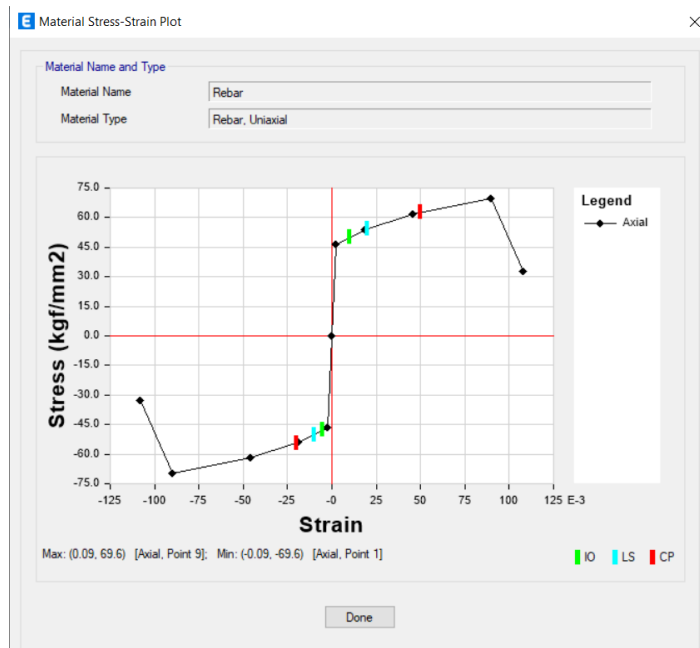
E Material Stress-Strain Plot

Material Name and Type

Material Name Rebar

Material Type Rebar, Uniaxial

75.0
60.0
45.0
30.0
15.0
0.0
-15.0
-30.0
-45.0
-60.0
-75.0

-125 -100 -75 -50 -25 0 25 50 75 100 125 E-3

Stress (kgf/mm2)

Strain

Legend

Axial

Max: (0.09, 69.6) [Axial, Point 9]; Min: (-0.09, -69.6) [Axial, Point 1]

IO LS CP

Done